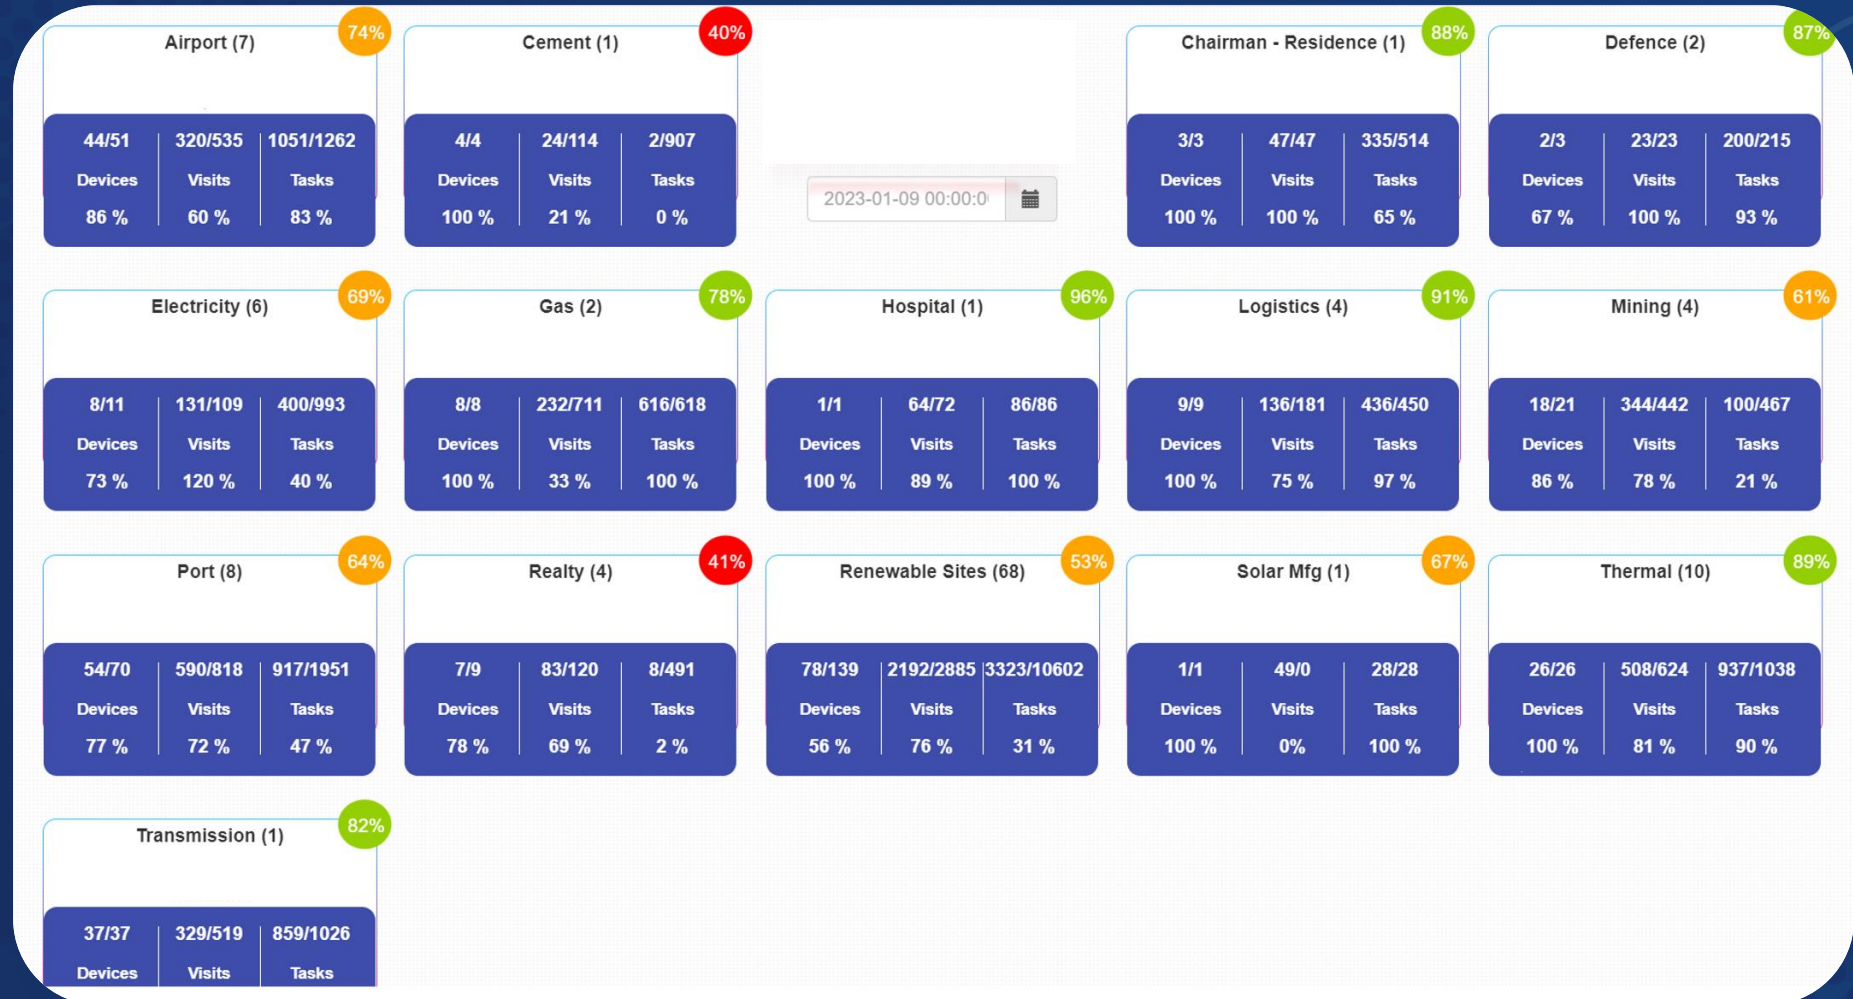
Airport (7) 74%

| 44/51 | 320/535 | 1051/1262 |
|---|---|---|
| Devices | Visits | Tasks |
| 86 % | 60 % | 83 % |

Cement (1) 40%

| 4/4 | 24/114 | 2/907 |
|---|---|---|
| Devices | Visits | Tasks |
| 100 % | 21 % | 0 % |

2023-01-09 00:00:0

Chairman - Residence (1) 88%

| 3/3 | 47/47 | 335/514 |
|---|---|---|
| Devices | Visits | Tasks |
| 100 % | 100 % | 65 % |

Defence (2) 87%

| 2/3 | 23/23 | 200/215 |
|---|---|---|
| Devices | Visits | Tasks |
| 67 % | 100 % | 93 % |

Electricity (6) 69%

| 8/11 | 131/109 | 400/993 |
|---|---|---|
| Devices | Visits | Tasks |
| 73 % | 120 % | 40 % |

Gas (2) 78%

| 8/8 | 232/711 | 616/618 |
|---|---|---|
| Devices | Visits | Tasks |
| 100 % | 33 % | 100 % |

Hospital (1) 96%

| 1/1 | 64/72 | 86/86 |
|---|---|---|
| Devices | Visits | Tasks |
| 100 % | 89 % | 100 % |

Logistics (4) 91%

| 9/9 | 136/181 | 436/450 |
|---|---|---|
| Devices | Visits | Tasks |
| 100 % | 75 % | 97 % |

Mining (4) 61%

| 18/21 | 344/442 | 100/467 |
|---|---|---|
| Devices | Visits | Tasks |
| 86 % | 78 % | 21 % |

Port (8) 64%

| 54/70 | 590/818 | 917/1951 |
|---|---|---|
| Devices | Visits | Tasks |
| 77 % | 72 % | 47 % |

Realty (4) 41%

| 7/9 | 83/120 | 8/491 |
|---|---|---|
| Devices | Visits | Tasks |
| 78 % | 69 % | 2 % |

Renewable Sites (68) 53%

| 78/139 | 2192/2885 | 3323/10602 |
|---|---|---|
| Devices | Visits | Tasks |
| 56 % | 76 % | 31 % |

Solar Mfg (1) 67%

| 1/1 | 49/0 | 28/28 |
|---|---|---|
| Devices | Visits | Tasks |
| 100 % | 0% | 100 % |

Thermal (10) 89%

| 26/26 | 508/624 | 937/1038 |
|---|---|---|
| Devices | Visits | Tasks |
| 100 % | 81 % | 90 % |

Transmission (1) 82%

| 37/37 | 329/519 | 859/1026 |
|---|---|---|
| Devices | Visits | Tasks |